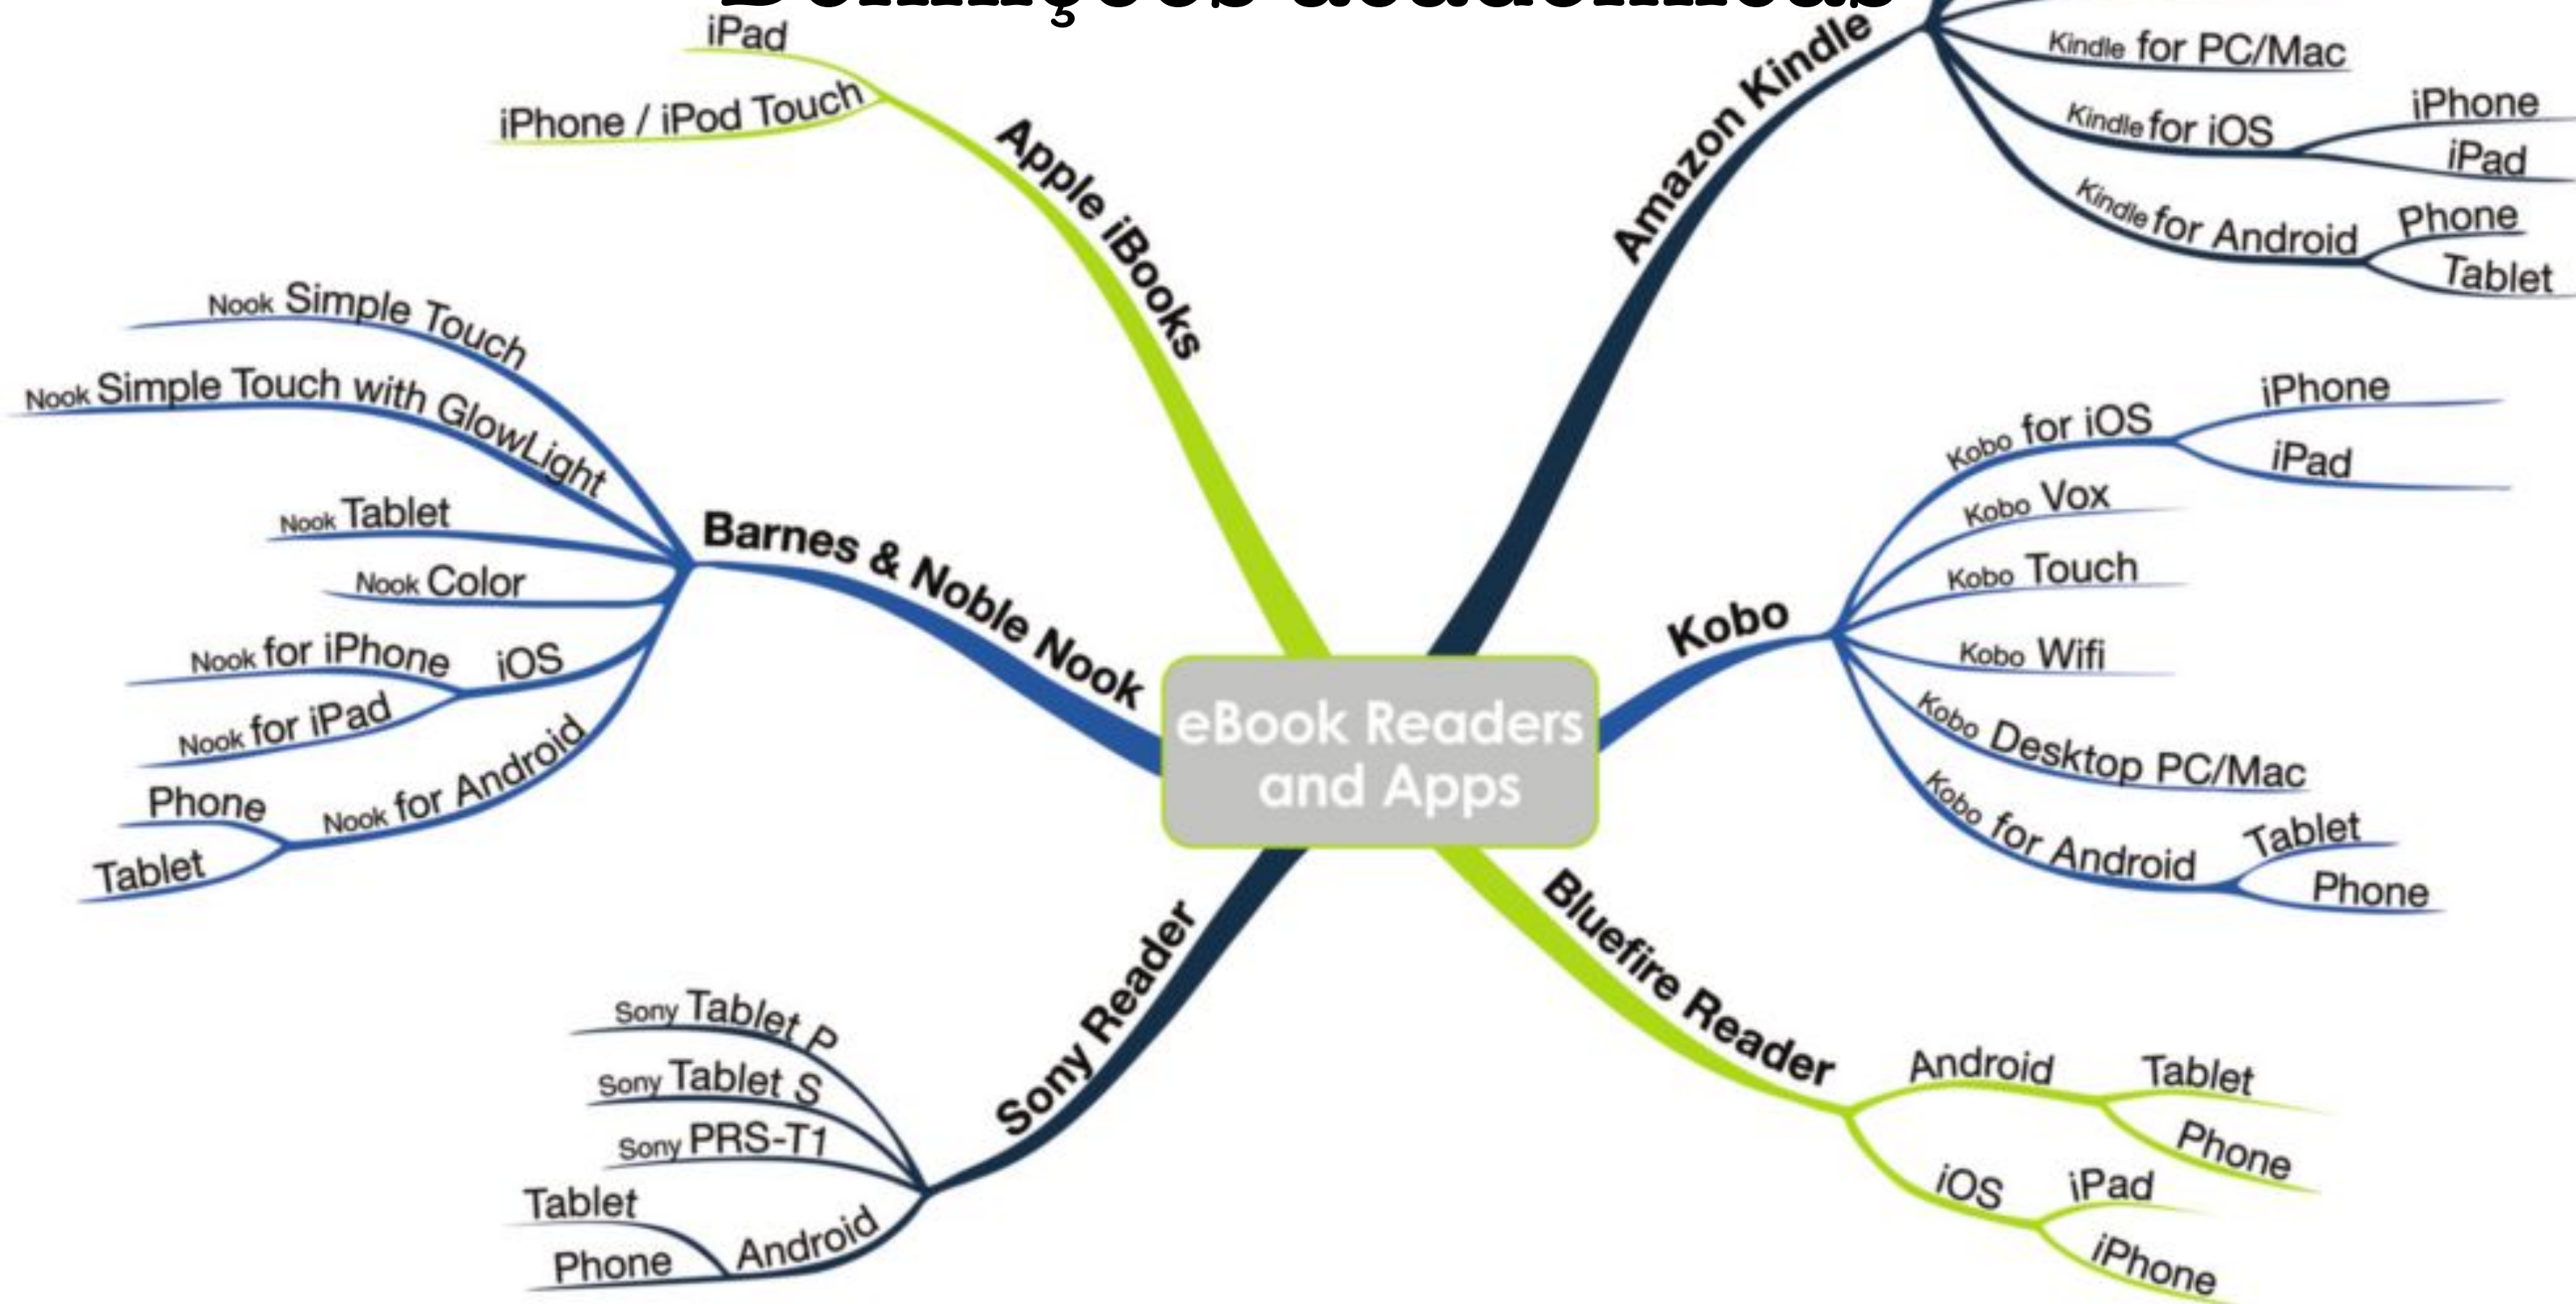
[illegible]

eBook Readers and Apps

Apple iBooks
iPad
iPhone / iPod Touch

Amazon Kindle
Kindle for PC/Mac
Kindle for iOS
iPhone
iPad
Kindle for Android
Phone
Tablet

Barnes & Noble Nook
Nook Simple Touch
Nook Simple Touch with GlowLight
Nook Tablet
Nook Color
iOS
Nook for iPhone
Nook for iPad
Nook for Android
Phone
Tablet

Kobo
Kobo for iOS
iPhone
iPad
Kobo Vox
Kobo Touch
Kobo Wifi
Kobo Desktop PC/Mac
Kobo for Android
Tablet
Phone

Sony Reader
Sony Tablet P
Sony Tablet S
Sony PRS-T1
Android
Tablet
Phone

Bluefire Reader
Android
Tablet
Phone
iOS
iPad
iPhone